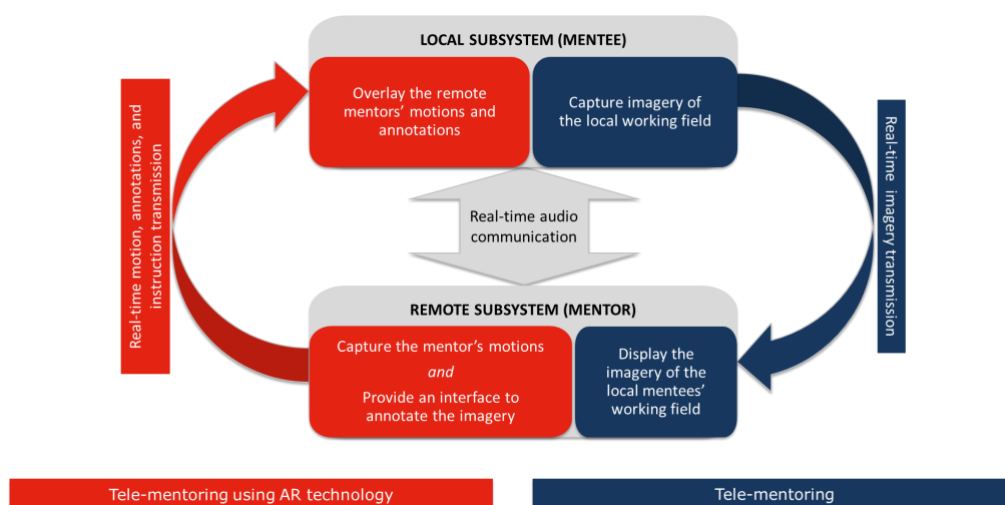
Real-time motion, annotations, and instruction transmission

LOCAL SUBSYSTEM (MENTEE)

Overlay the remote mentors' motions and annotations

Capture imagery of the local working field

Real-time imagery transmission

Real-time audio communication

REMOTE SUBSYSTEM (MENTOR)

Capture the mentor's motions
*and*
Provide an interface to annotate the imagery

Display the imagery of the local mentees' working field

Tele-mentoring using AR technology

Tele-mentoring